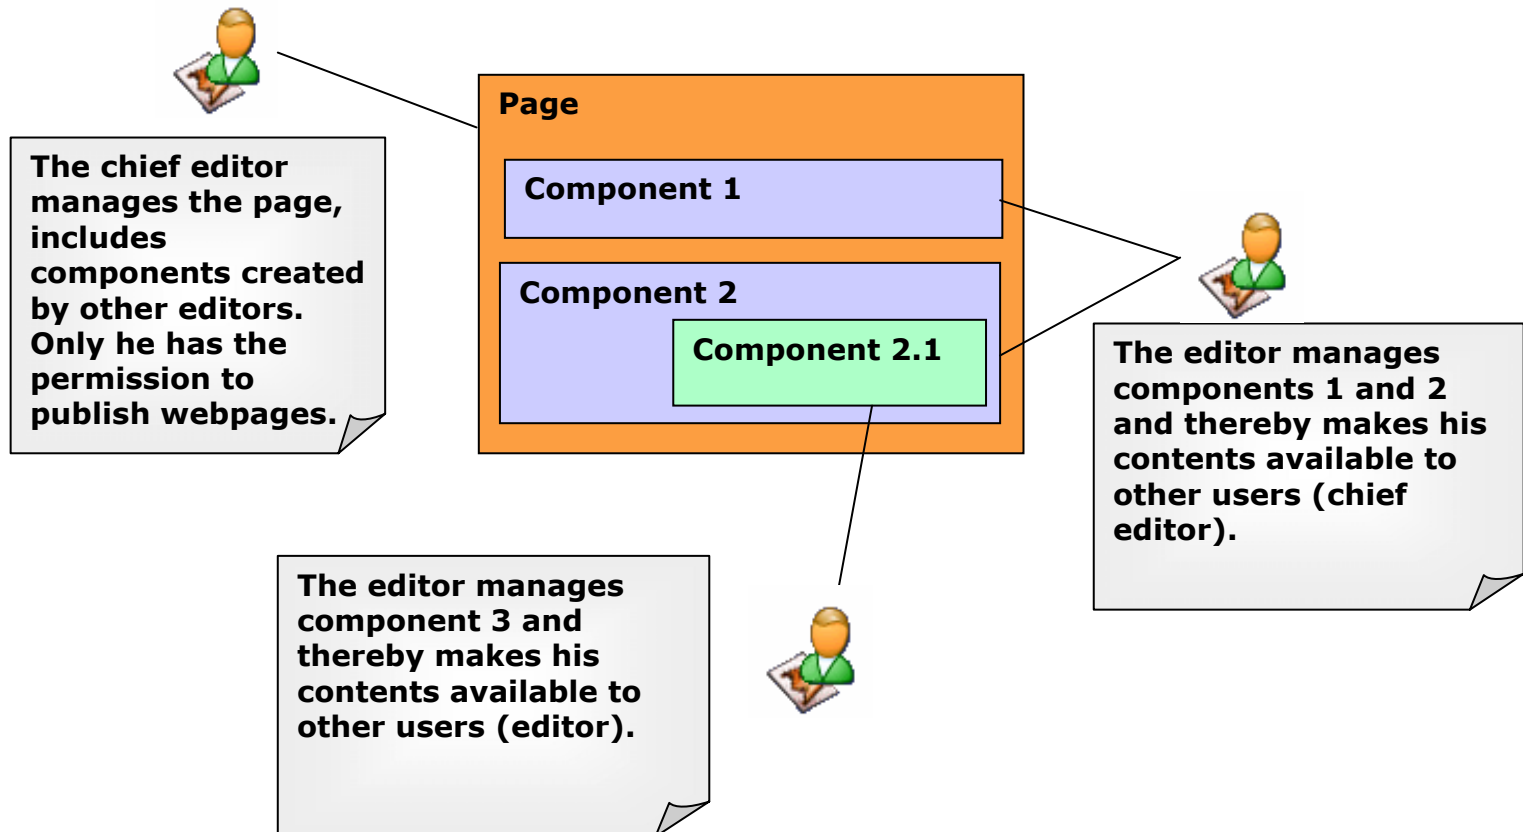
The chief editor manages the page, includes components created by other editors. Only he has the permission to publish webpages.

Page

Component 1

Component 2

Component 2.1

The editor manages components 1 and 2 and thereby makes his contents available to other users (chief editor).

The editor manages component 3 and thereby makes his contents available to other users (editor).